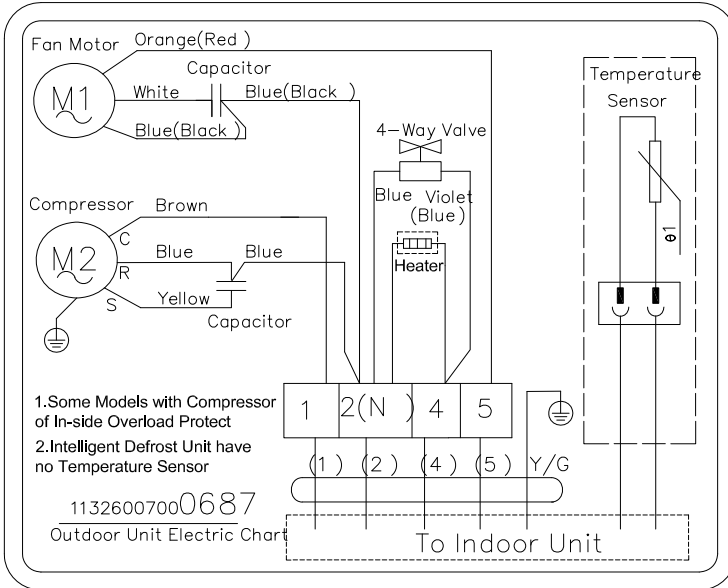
Fan Motor Orange(Red )

M1

White

Capacitor

Blue(Black )

Blue(Black )

Temperature Sensor

θ1

4-Way Valve

Blue Violet (Blue)

Heater

Compressor Brown

M2

C

R

S

Blue Blue

Yellow

Capacitor

1.Some Models with Compressor of In-side Overload Protect

2.Intelligent Defrost Unit have no Temperature Sensor

1 2(N ) 4 5

(1) (2) (4) (5) Y/G

11326007000687

Outdoor Unit Electric Chart

To Indoor Unit